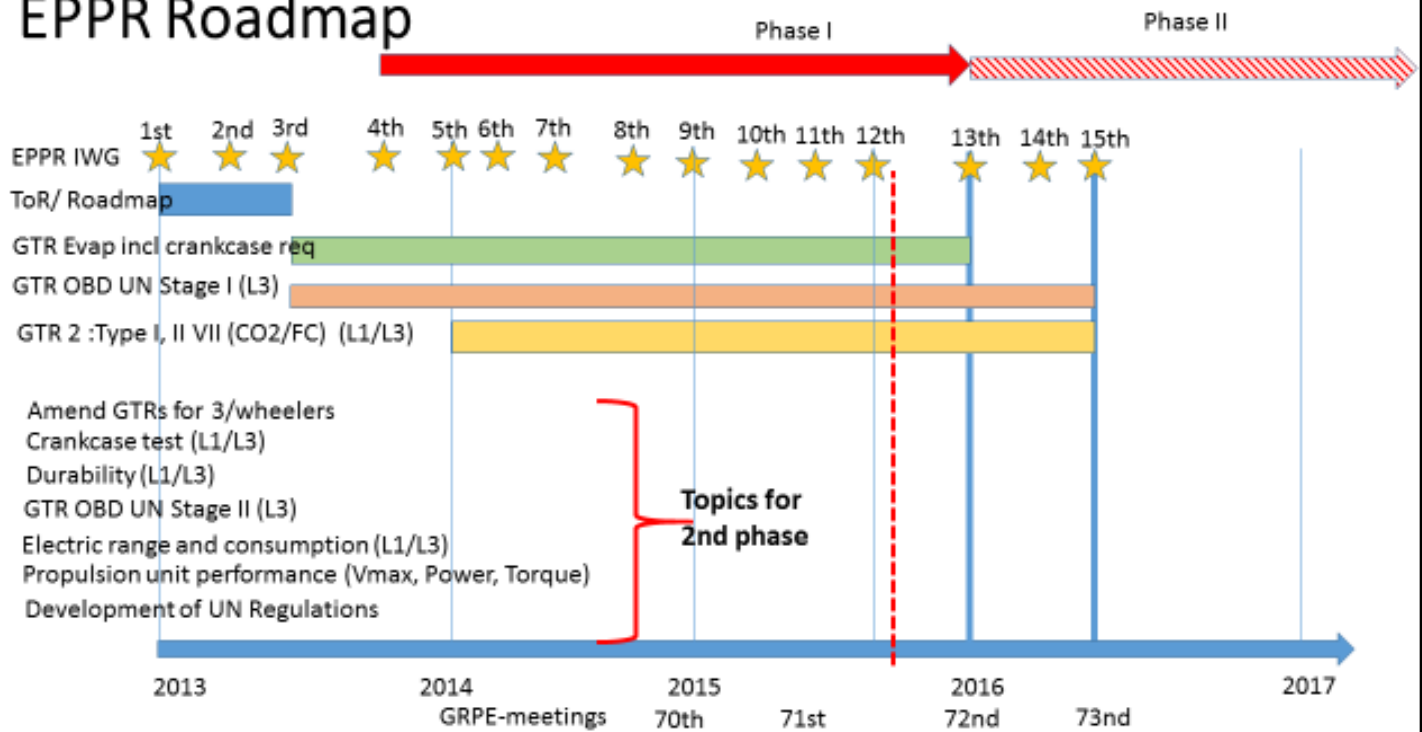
EPPR Roadmap

Phase I

Phase II

1st 2nd 3rd 4th 5th 6th 7th 8th 9th 10th 11th 12th 13th 14th 15th

EPPR IWG

ToR/ Roadmap

GTR Evap incl crankcase req

GTR OBD UN Stage I (L3)

GTR 2 :Type I, II VII (CO2/FC) (L1/L3)

Amend GTRs for 3/wheelers
Crankcase test (L1/L3)
Durability (L1/L3)
GTR OBD UN Stage II (L3)
Electric range and consumption (L1/L3)
Propulsion unit performance (Vmax, Power, Torque)
Development of UN Regulations

Topics for 2nd phase

2013 2014 2015 2016 2017

GRPE-meetings 70th 71st 72nd 73nd